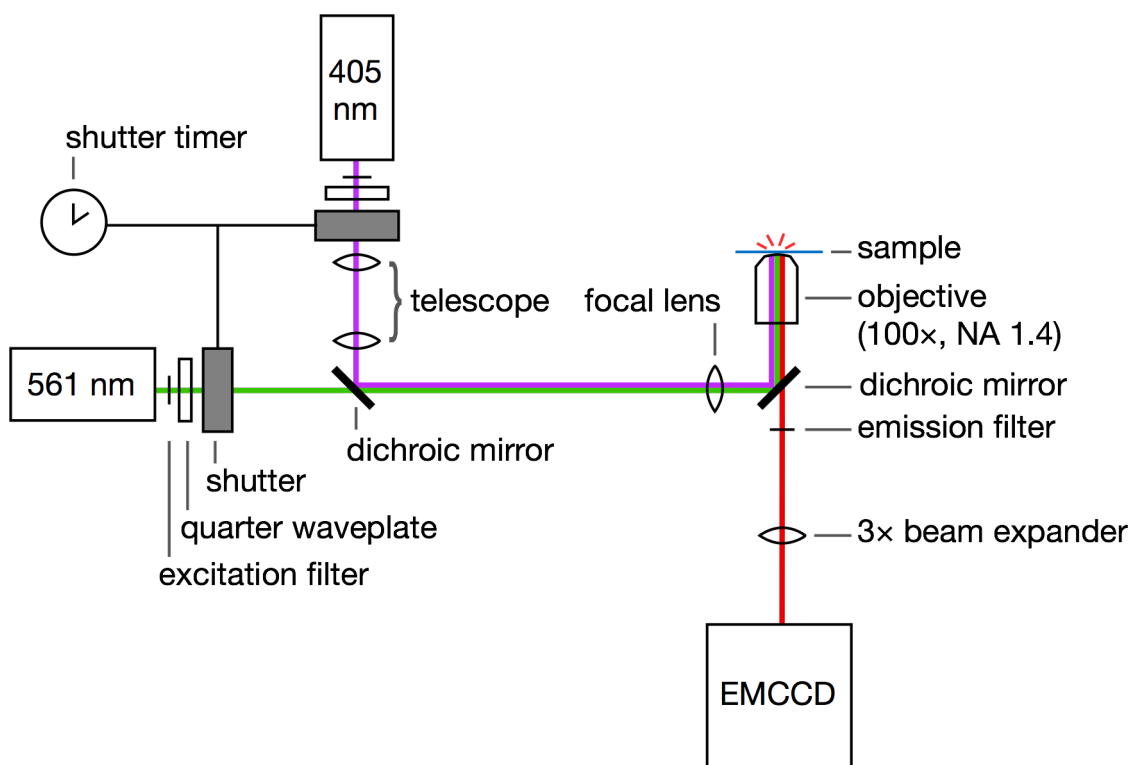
405 nm

shutter timer

sample

telescope

focal lens

objective (100×, NA 1.4)

561 nm

dichroic mirror

dichroic mirror

emission filter

shutter

quarter waveplate

excitation filter

3× beam expander

EMCCD